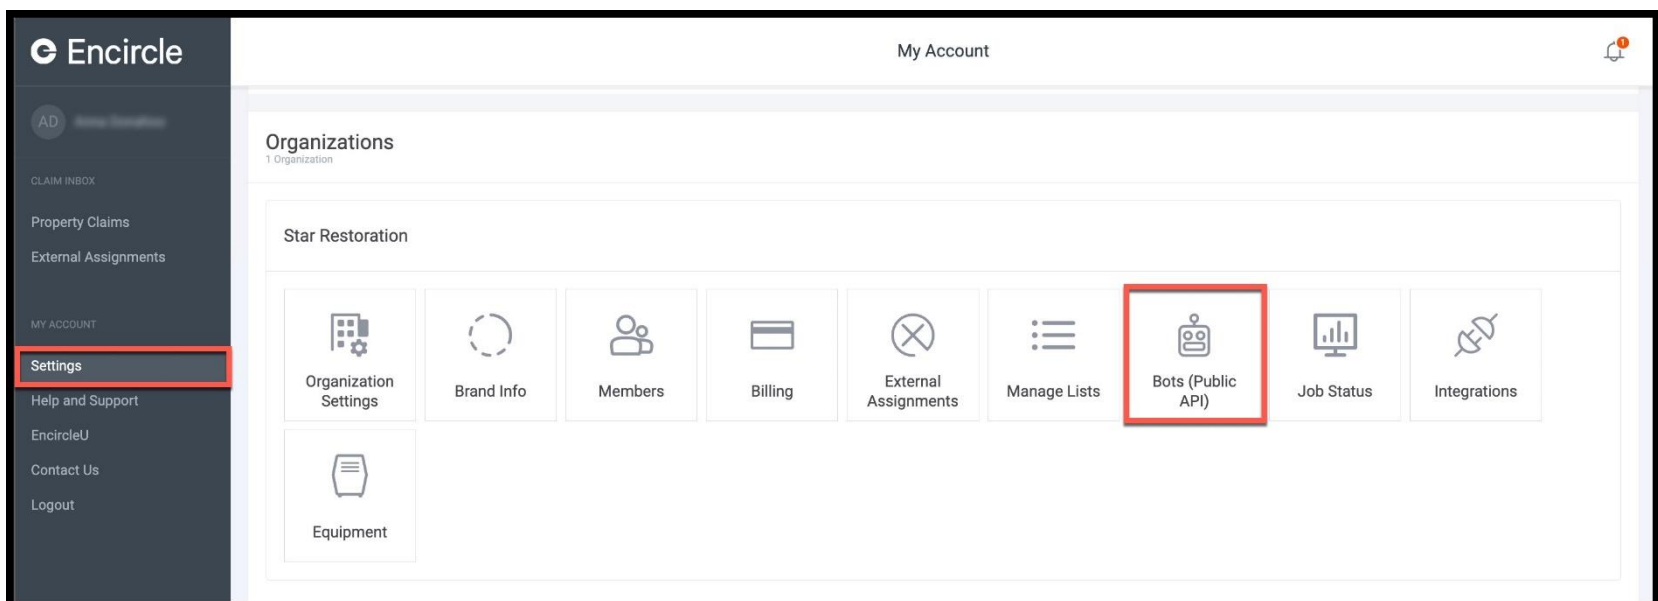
Encircle

AD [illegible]

CLAIM INBOX

Property Claims

External Assignments

MY ACCOUNT

Settings

Help and Support

EncircleU

Contact Us

Logout

My Account

1

Organizations
1 Organization

Star Restoration

Organization Settings

Brand Info

Members

Billing

External Assignments

Manage Lists

Bots (Public API)

Job Status

Integrations

Equipment